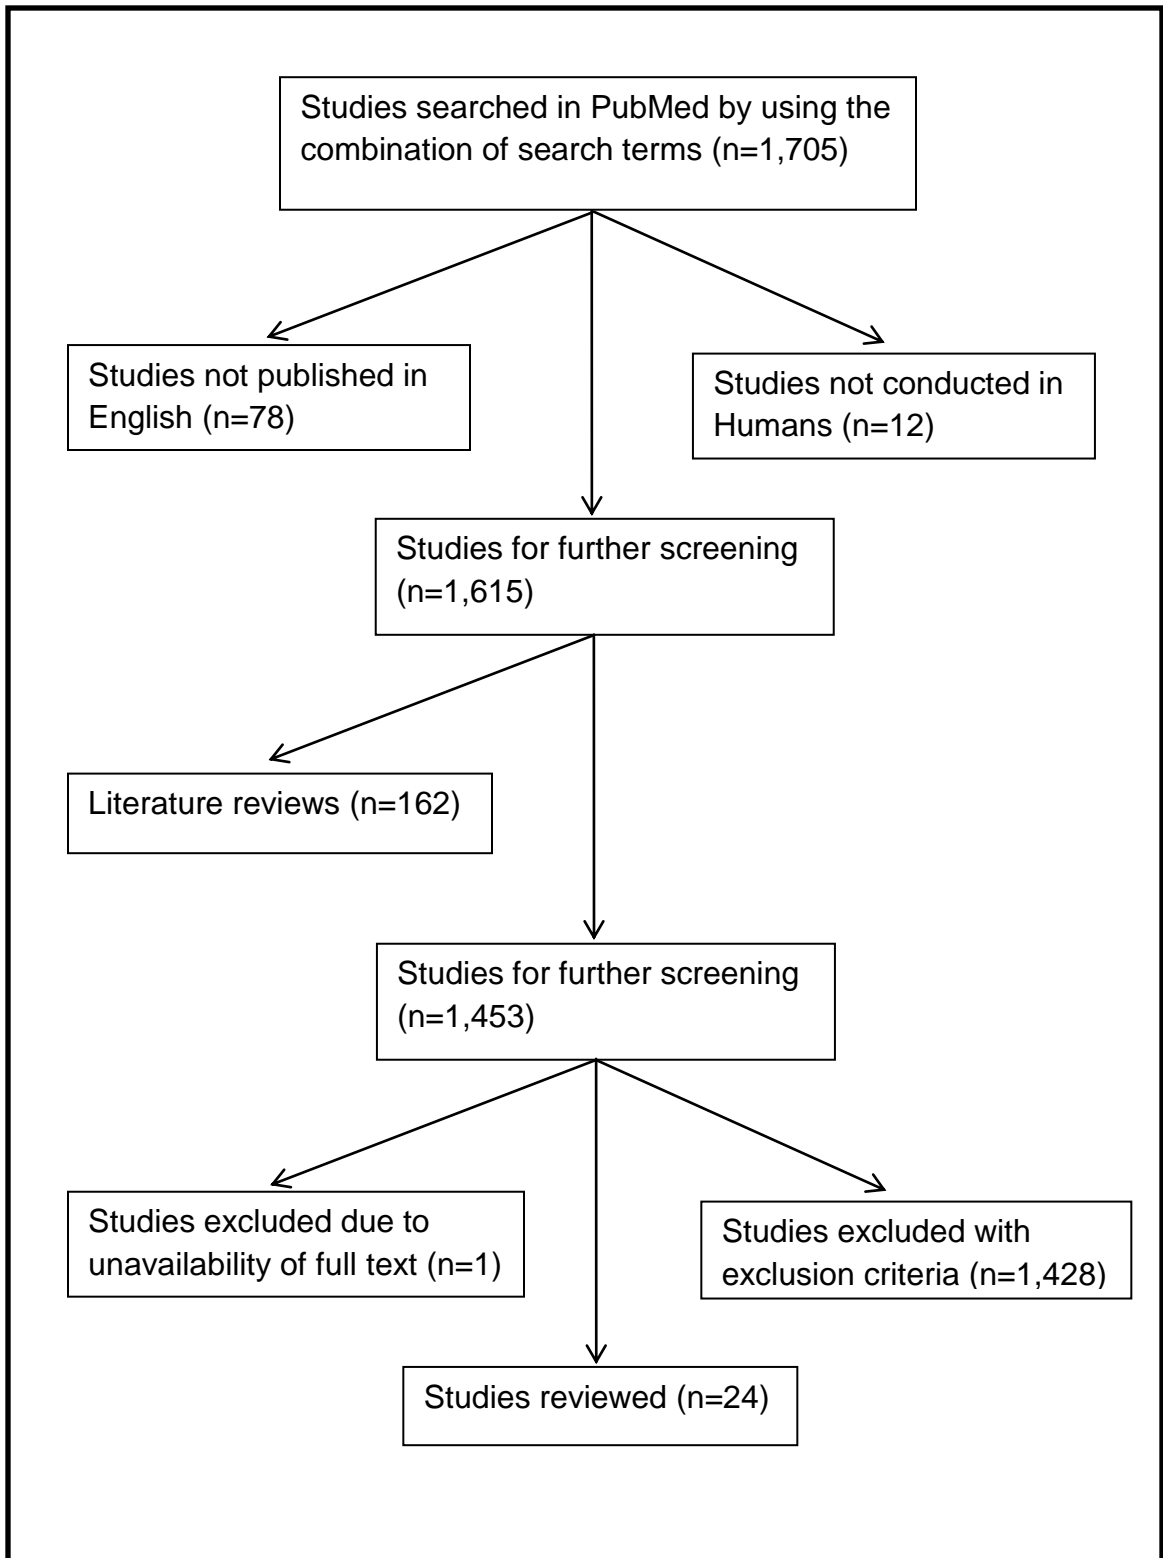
Studies searched in PubMed by using the combination of search terms (n=1,705)

Studies not published in English (n=78)

Studies not conducted in Humans (n=12)

Studies for further screening (n=1,615)

Literature reviews (n=162)

Studies for further screening (n=1,453)

Studies excluded due to unavailability of full text (n=1)

Studies excluded with exclusion criteria (n=1,428)

Studies reviewed (n=24)